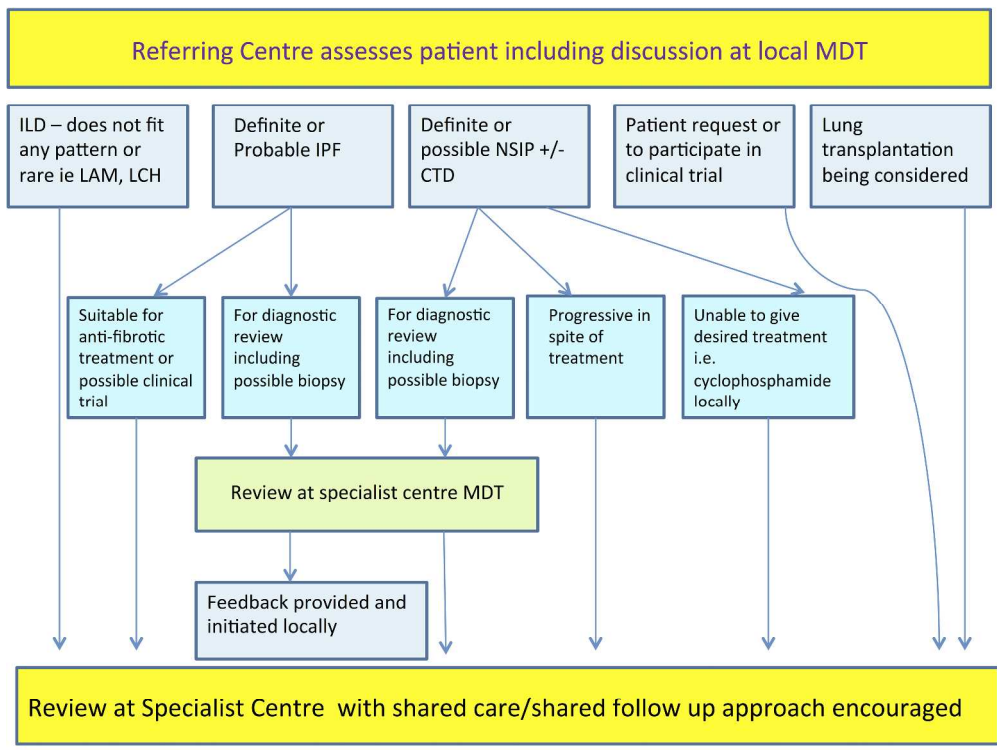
Referring Centre assesses patient including discussion at local MDT

ILD – does not fit any pattern or rare ie LAM, LCH

Definite or Probable IPF

Definite or possible NSIP +/- CTD

Patient request or to participate in clinical trial

Lung transplantation being considered

Suitable for anti-fibrotic treatment or possible clinical trial

For diagnostic review including possible biopsy

For diagnostic review including possible biopsy

Progressive in spite of treatment

Unable to give desired treatment i.e. cyclophosphamide locally

Review at specialist centre MDT

Feedback provided and initiated locally

Review at Specialist Centre with shared care/shared follow up approach encouraged